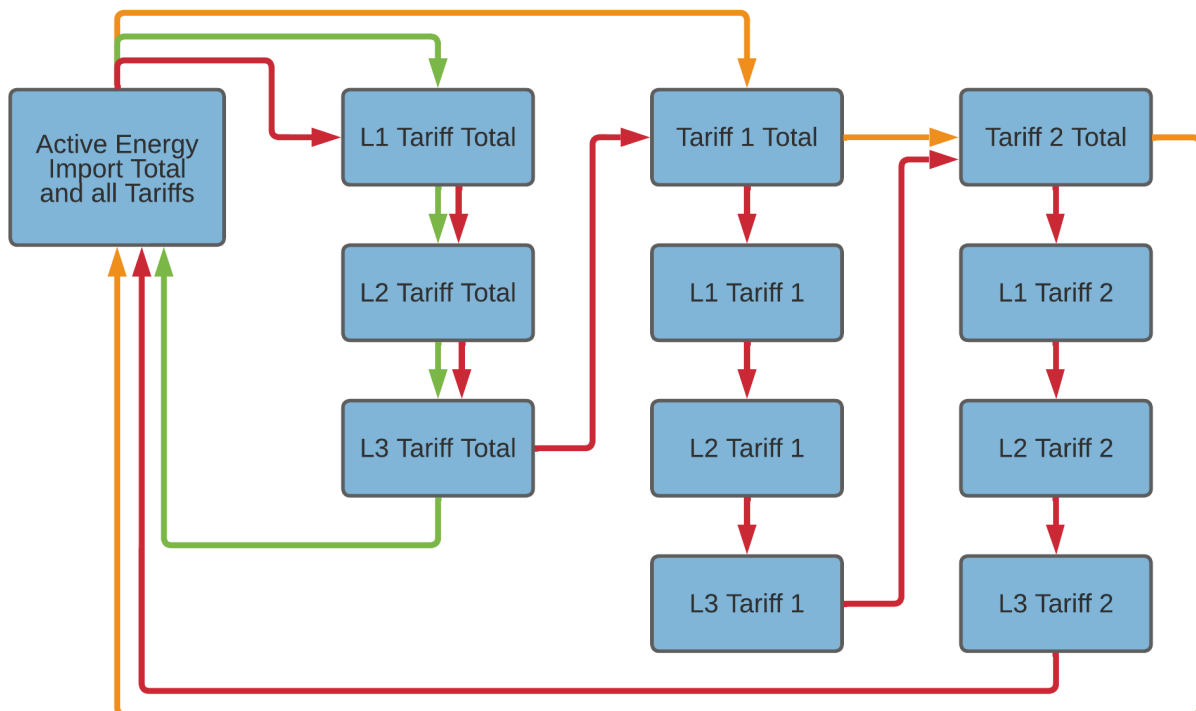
Active Energy Import Total and all Tariffs

L1 Tariff Total

L2 Tariff Total

L3 Tariff Total

Tariff 1 Total

L1 Tariff 1

L2 Tariff 1

L3 Tariff 1

Tariff 2 Total

L1 Tariff 2

L2 Tariff 2

L3 Tariff 2